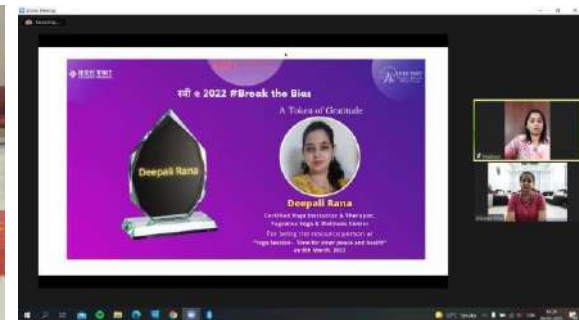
Zoom Meeting

नारी ए 2022 #Break the Bias

A Token of Gratitude

Deepali Rana

Deepali Rana

Certified Yoga Instructor & Therapist, Yogashray Yoga & Wellness Centre

For being the resource person at "Yoga Session - Time for inner peace and health" on 8th March, 2022